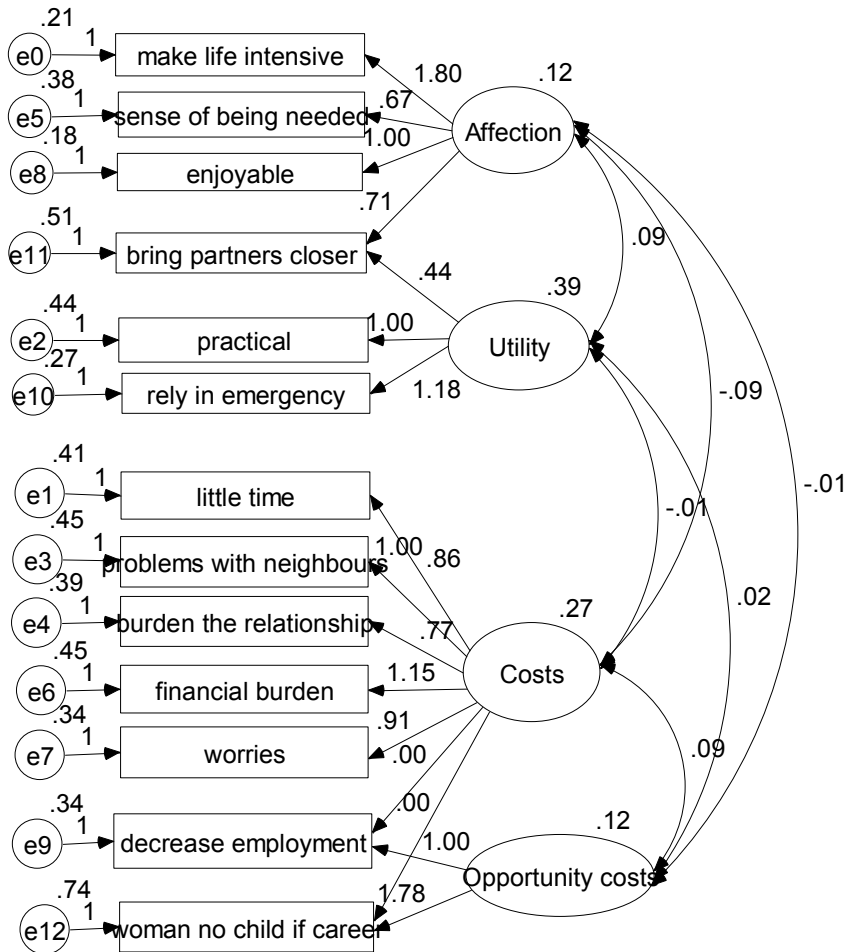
.21
e0
1
make life intensive
.38
e5
1
sense of being needed
.18
e8
1
enjoyable
1.80
.12
.67
1.00
Affection
.71
.51
e11
1
bring partners closer
.09
.44
.39
.44
e2
1
practical
1.00
Utility
.27
e10
1
rely in emergency
1.18
-.09
-.01
.41
e1
1
little time
.45
e3
1
problems with neighbours
1.00
.86
-.01
.39
e4
1
burden the relationship
.77
.27
.02
.45
e6
1
financial burden
1.15
Costs
.34
e7
1
worries
.91
.00
.09
.00
.34
e9
1
decrease employment
1.00
.12
Opportunity costs
.74
e12
1
woman no child if career
1.78